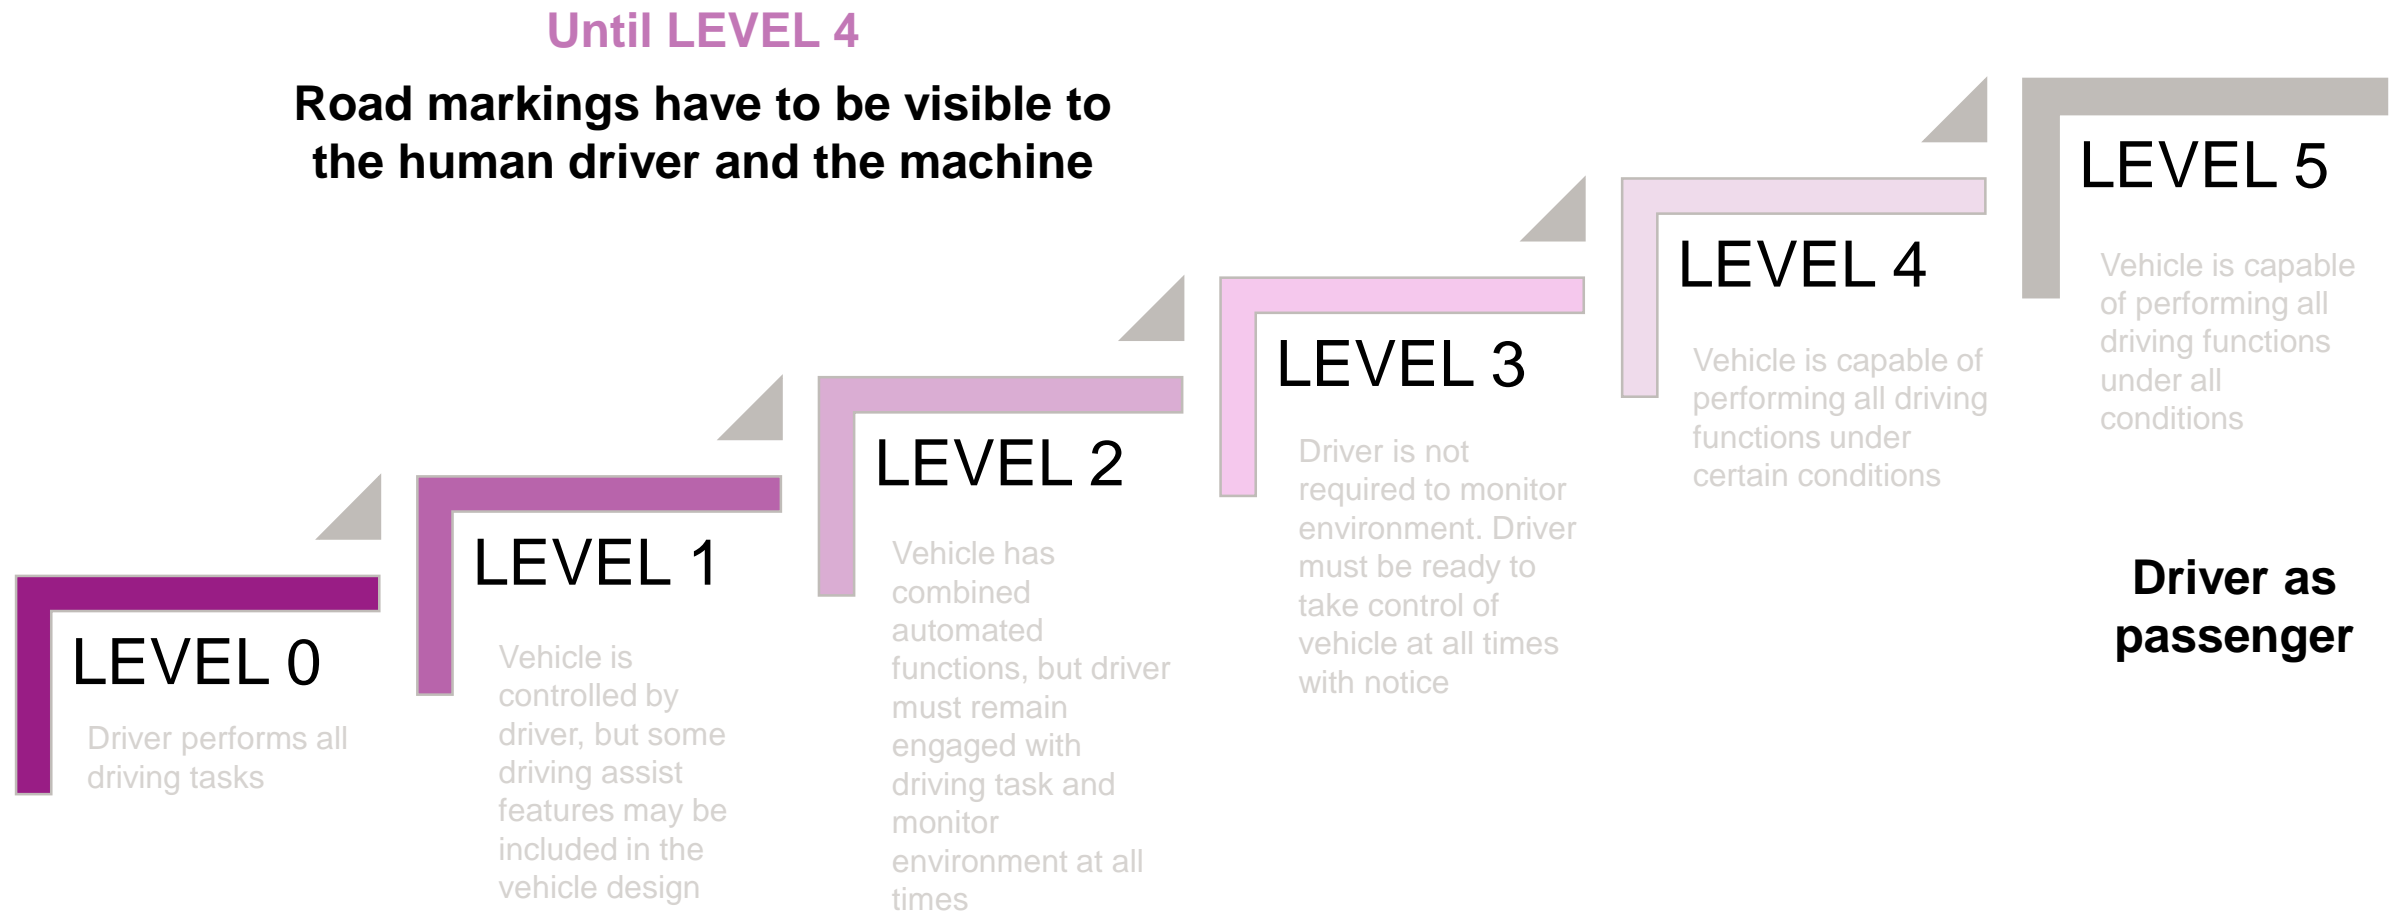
Until LEVEL 4

Road markings have to be visible to the human driver and the machine

LEVEL 0

Driver performs all driving tasks

LEVEL 1

Vehicle is controlled by driver, but some driving assist features may be included in the vehicle design

LEVEL 2

Vehicle has combined automated functions, but driver must remain engaged with driving task and monitor environment at all times

LEVEL 3

Driver is not required to monitor environment. Driver must be ready to take control of vehicle at all times with notice

LEVEL 4

Vehicle is capable of performing all driving functions under certain conditions

LEVEL 5

Vehicle is capable of performing all driving functions under all conditions

Driver as passenger